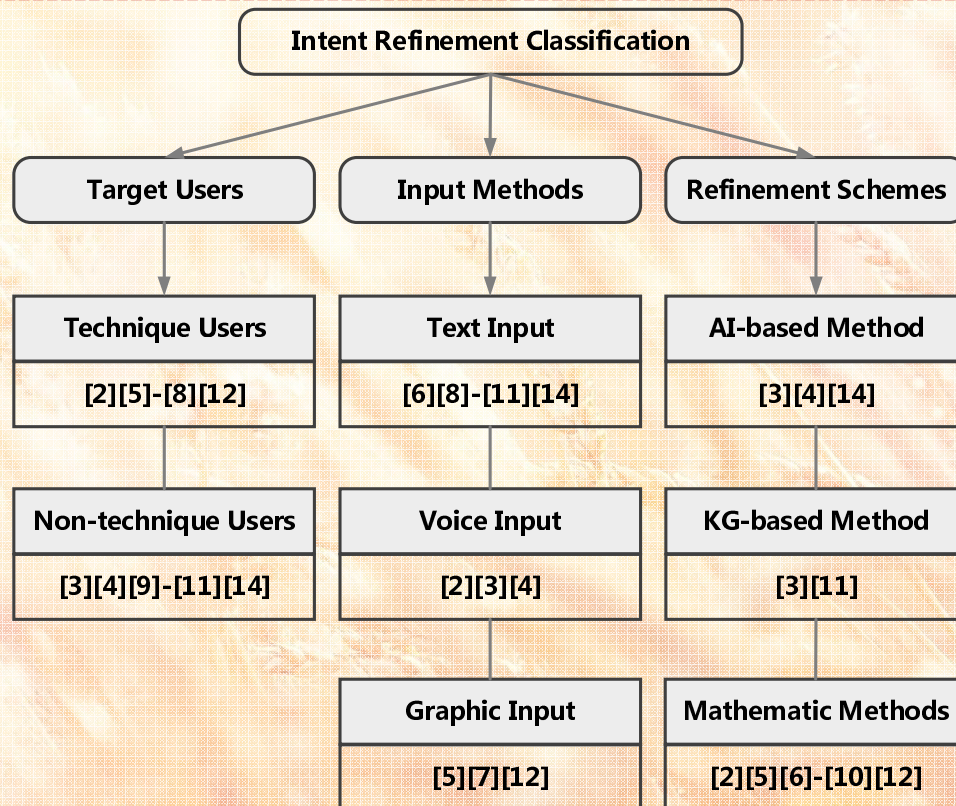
Intent Refinement Classification

Target Users

Technique Users

[2][5]-[8][12]

Non-technique Users

[3][4][9]-[11][14]

Input Methods

Text Input

[6][8]-[11][14]

Voice Input

[2][3][4]

Graphic Input

[5][7][12]

Refinement Schemes

AI-based Method

[3][4][14]

KG-based Method

[3][11]

Mathematic Methods

[2][5][6]-[10][12]